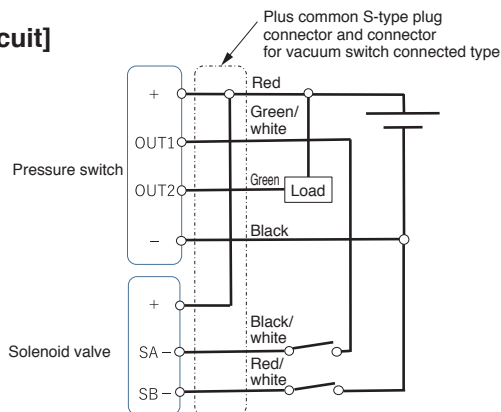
cuit]

Plus common S-type plug connector and connector for vacuum switch connected type

Pressure switch

+

OUT1

OUT2

−

Red

Green/white

Green

Load

Black

Solenoid valve

+

SA −

SB −

Black/white

Red/white